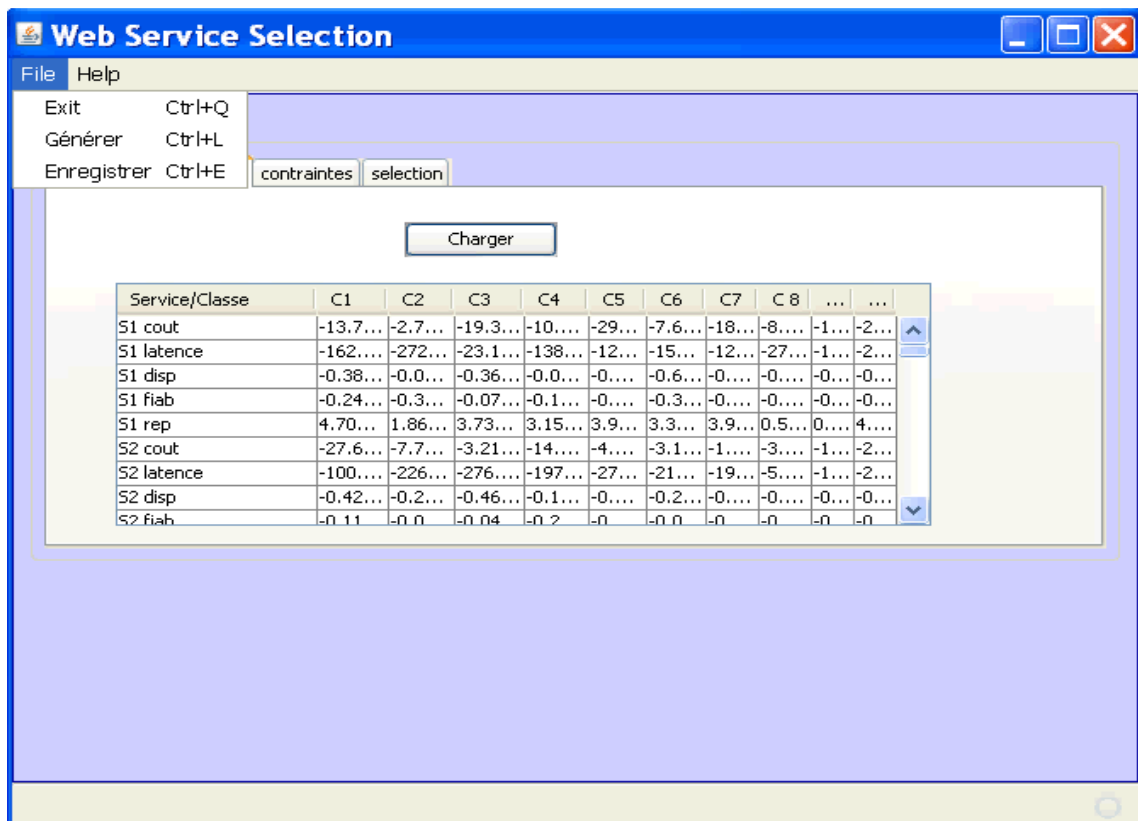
Web Service Selection

File Help

Exit Ctrl+Q
Générer Ctrl+L
Enregistrer Ctrl+E

contraintes selection

Charger

| Service/Classe | C1 | C2 | C3 | C4 | C5 | C6 | C7 | C 8 | ... | ... |
|---|---|---|---|---|---|---|---|---|---|---|
| S1 cout | -13.7... | -2.7... | -19.3... | -10... | -29... | -7.6... | -18... | -8... | -1... | -2... |
| S1 latence | -162... | -272... | -23.1... | -138... | -12... | -15... | -12... | -27... | -1... | -2... |
| S1 disp | -0.38... | -0.0... | -0.36... | -0.0... | -0.... | -0.6... | -0.... | -0.... | -0.... | -0... |
| S1 fiab | -0.24... | -0.3... | -0.07... | -0.1... | -0.... | -0.3... | -0.... | -0.... | -0.... | -0... |
| S1 rep | 4.70... | 1.86... | 3.73... | 3.15... | 3.9... | 3.3... | 3.9... | 0.5... | 0.... | 4.... |
| S2 cout | -27.6... | -7.7... | -3.21... | -14... | -4.... | -3.1... | -1.... | -3.... | -1.... | -2... |
| S2 latence | -100.... | -226... | -276.... | -197... | -27... | -21... | -19... | -5.... | -1.... | -2... |
| S2 disp | -0.42... | -0.2... | -0.46... | -0.1... | -0.... | -0.2... | -0.... | -0.... | -0.... | -0... |
| S2 fiab | -0.11 | -0.0 | -0.04 | -0.2 | -0 | -0.0 | -0 | -0 | -0 | -0 |